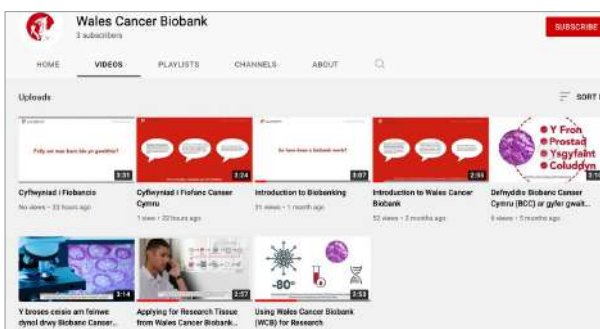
Wales Cancer Biobank
3 subscribers

SUBSCRIBE

HOME VIDEOS PLAYLISTS CHANNELS ABOUT

Uploads

SORT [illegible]

Felly sut mae banc bio yn gweithio?
3:35
Cyflwyniad i Fiobancio
No views • 23 hours ago

3:24
Cyflwyniad i Fiofanc Canser Cymru
1 view • 22 hours ago

So how does a biobank work?
3:07
Introduction to Biobanking
31 views • 1 month ago

2:55
Introduction to Wales Cancer Biobank
52 views • 3 months ago

Y Fron
Prostad
Ysgyfaint
Coluddyn
Defnyddio Biobanc Canser Cymru (BCC) ar gyfer gwait...
6 views • 5 months ago

3:14
Y broses cesio am feinwe dynol drwy Biobanc Canser...

2:57
Applying for Research Tissue from Wales Cancer Biobank...

-80°
2:53
Using Wales Cancer Biobank (WCB) for Research